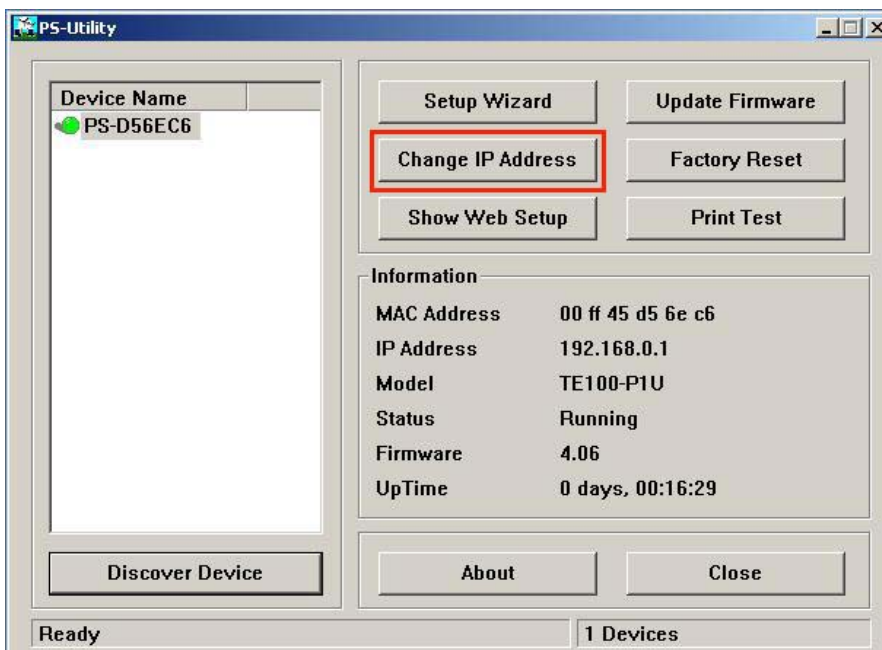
PS-Utility

Device Name
PS-D56EC6

Discover Device

Setup Wizard
Update Firmware
Change IP Address
Factory Reset
Show Web Setup
Print Test

Information

| MAC Address | 00 ff 45 d5 6e c6 |
|---|---|
| IP Address | 192.168.0.1 |
| Model | TE100-P1U |
| Status | Running |
| Firmware | 4.06 |
| UpTime | 0 days, 00:16:29 |

About
Close

Ready
1 Devices